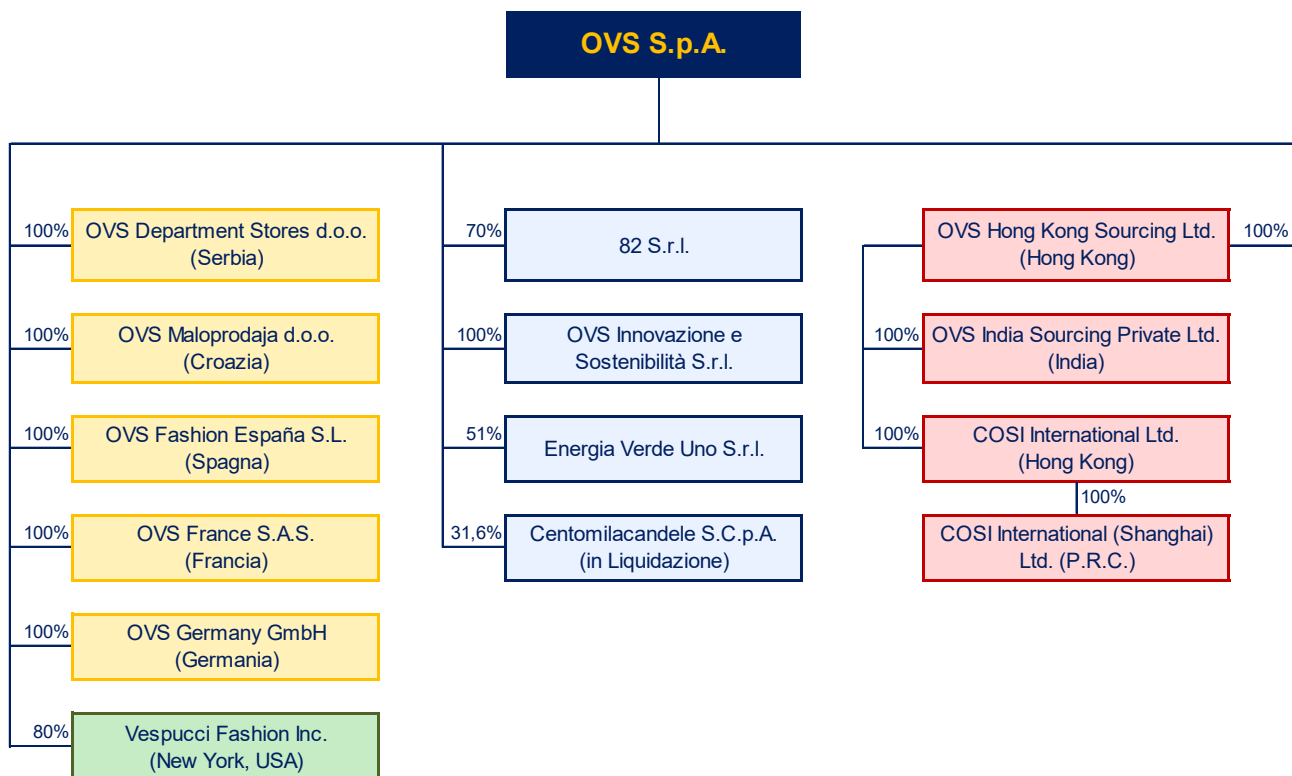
OVS S.p.A.

100% OVS Department Stores d.o.o. (Serbia)

100% OVS Maloprodaja d.o.o. (Croazia)

100% OVS Fashion España S.L. (Spagna)

100% OVS France S.A.S. (Francia)

100% OVS Germany GmbH (Germania)

80% Vespucci Fashion Inc. (New York, USA)

70% 82 S.r.l.

100% OVS Innovazione e Sostenibilità S.r.l.

51% Energia Verde Uno S.r.l.

31,6% Centomilacandele S.C.p.A. (in Liquidazione)

OVS Hong Kong Sourcing Ltd. (Hong Kong) 100%

100% OVS India Sourcing Private Ltd. (India)

100% COSI International Ltd. (Hong Kong)

100%

COSI International (Shanghai) Ltd. (P.R.C.)